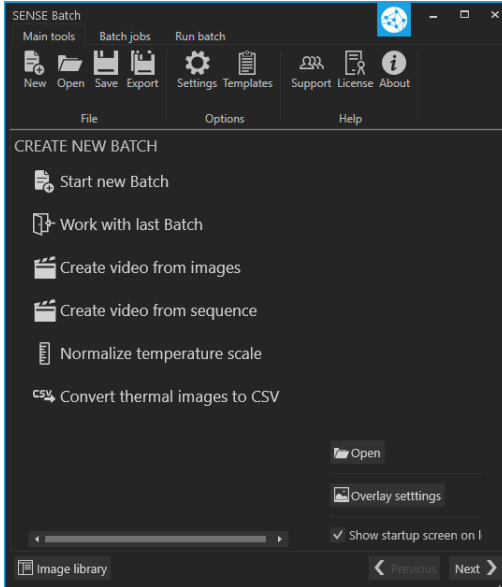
SENSE Batch

Main tools Batch jobs Run batch

New Open Save Export
File

Settings Templates
Options

Support License About
Help

CREATE NEW BATCH

Start new Batch

Work with last Batch

Create video from images

Create video from sequence

Normalize temperature scale

CSV Convert thermal images to CSV

Open

Overlay setttings

Show startup screen on l

Image library

Previous

Next